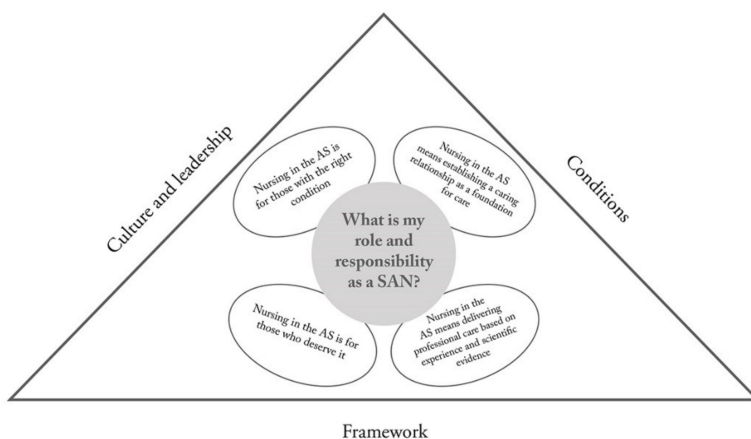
Culture and leadership

Conditions

Nursing in the AS is for those with the right condition

Nursing in the AS means establishing a caring relationship as a foundation for care

What is my role and responsibility as a SAN?

Nursing in the AS is for those who deserve it

Nursing in the AS means delivering professional care based on experience and scientific evidence

Framework